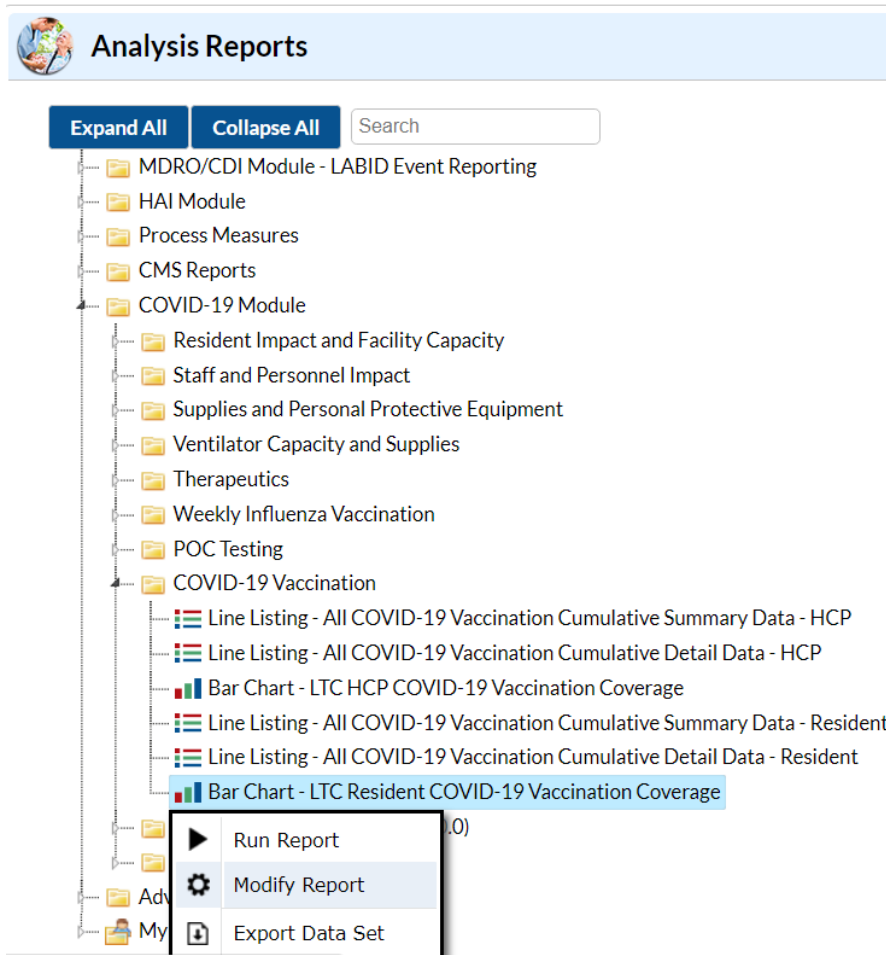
Analysis Reports

Expand All
Collapse All
Search

MDRO/CDI Module - LABID Event Reporting
HAI Module
Process Measures
CMS Reports
COVID-19 Module
Resident Impact and Facility Capacity
Staff and Personnel Impact
Supplies and Personal Protective Equipment
Ventilator Capacity and Supplies
Therapeutics
Weekly Influenza Vaccination
POC Testing
COVID-19 Vaccination
Line Listing - All COVID-19 Vaccination Cumulative Summary Data - HCP
Line Listing - All COVID-19 Vaccination Cumulative Detail Data - HCP
Bar Chart - LTC HCP COVID-19 Vaccination Coverage
Line Listing - All COVID-19 Vaccination Cumulative Summary Data - Resident
Line Listing - All COVID-19 Vaccination Cumulative Detail Data - Resident
Bar Chart - LTC Resident COVID-19 Vaccination Coverage
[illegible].0)
Adv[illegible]
My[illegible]

Run Report
Modify Report
Export Data Set